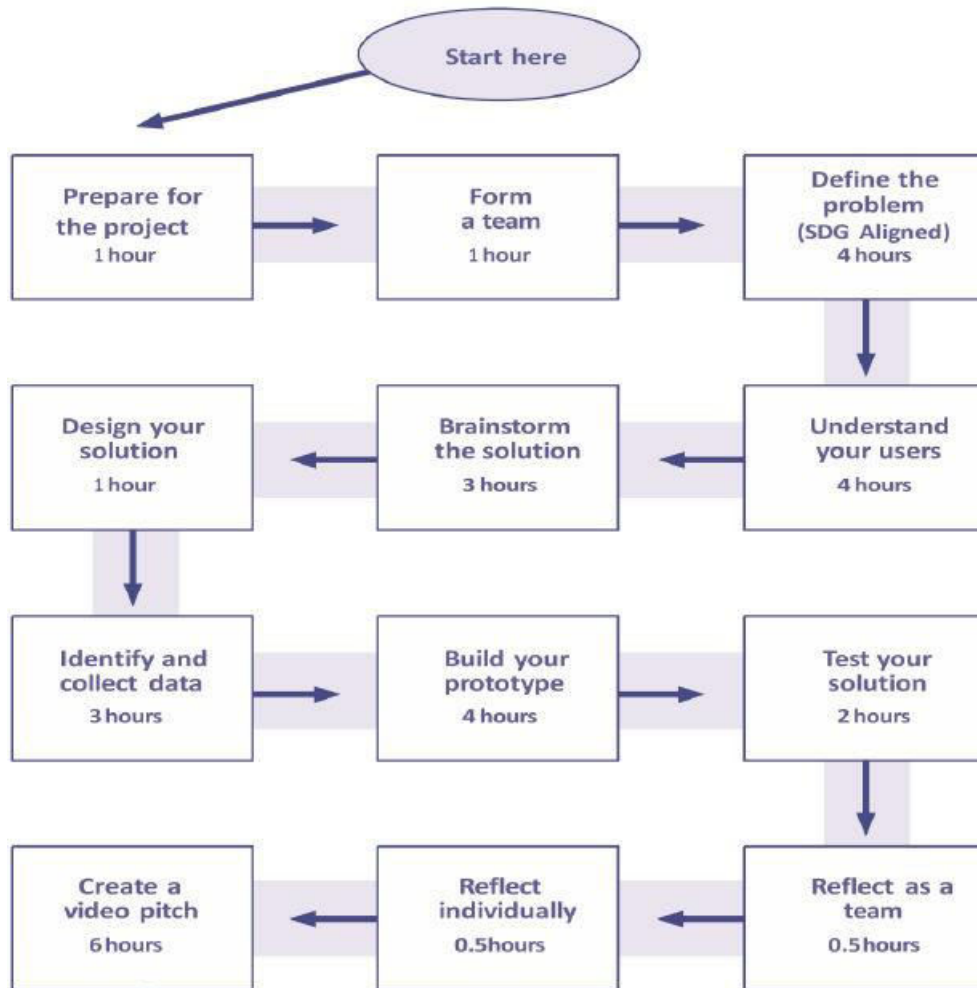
Start here

Prepare for the project
1 hour

Form a team
1 hour

Define the problem (SDG Aligned)
4 hours

Understand your users
4 hours

Brainstorm the solution
3 hours

Design your solution
1 hour

Identify and collect data
3 hours

Build your prototype
4 hours

Test your solution
2 hours

Reflect as a team
0.5 hours

Reflect individually
0.5 hours

Create a video pitch
6 hours